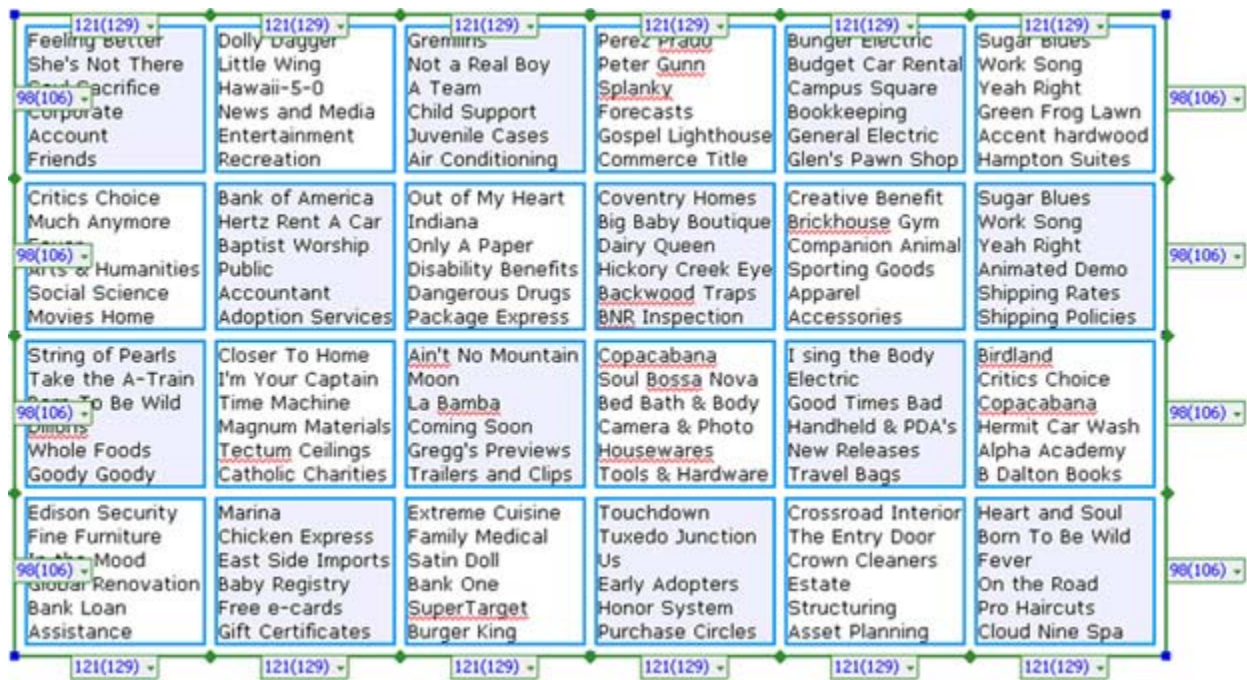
121(129) 121(129) 121(129) 121(129) 121(129) 121(129)

| | | | | | |
|---|---|---|---|---|---|
| Feeling Better<br>She's Not There<br>Soul Sacrifice<br>Corporate<br>Account<br>Friends | Dolly Dagger<br>Little Wing<br>Hawaii-5-0<br>News and Media<br>Entertainment<br>Recreation | Gremlins<br>Not a Real Boy<br>A Team<br>Child Support<br>Juvenile Cases<br>Air Conditioning | Perez Prado<br>Peter Gunn<br>Splanky<br>Forecasts<br>Gospel Lighthouse<br>Commerce Title | Bunger Electric<br>Budget Car Rental<br>Campus Square<br>Bookkeeping<br>General Electric<br>Glen's Pawn Shop | Sugar Blues<br>Work Song<br>Yeah Right<br>Green Frog Lawn<br>Accent hardwood<br>Hampton Suites |
| Critics Choice<br>Much Anymore<br>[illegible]<br>Arts & Humanities<br>Social Science<br>Movies Home | Bank of America<br>Hertz Rent A Car<br>Baptist Worship<br>Public<br>Accountant<br>Adoption Services | Out of My Heart<br>Indiana<br>Only A Paper<br>Disability Benefits<br>Dangerous Drugs<br>Package Express | Coventry Homes<br>Big Baby Boutique<br>Dairy Queen<br>Hickory Creek Eye<br>Backwood Traps<br>BNR Inspection | Creative Benefit<br>Brickhouse Gym<br>Companion Animal<br>Sporting Goods<br>Apparel<br>Accessories | Sugar Blues<br>Work Song<br>Yeah Right<br>Animated Demo<br>Shipping Rates<br>Shipping Policies |
| String of Pearls<br>Take the A-Train<br>Born To Be Wild<br>Dillons<br>Whole Foods<br>Goody Goody | Closer To Home<br>I'm Your Captain<br>Time Machine<br>Magnum Materials<br>Tectum Ceilings<br>Catholic Charities | Ain't No Mountain<br>Moon<br>La Bamba<br>Coming Soon<br>Gregg's Previews<br>Trailers and Clips | Copacabana<br>Soul Bossa Nova<br>Bed Bath & Body<br>Camera & Photo<br>Housewares<br>Tools & Hardware | I sing the Body<br>Electric<br>Good Times Bad<br>Handheld & PDA's<br>New Releases<br>Travel Bags | Birdland<br>Critics Choice<br>Copacabana<br>Hermit Car Wash<br>Alpha Academy<br>B Dalton Books |
| Edison Security<br>Fine Furniture<br>In the Mood<br>Global Renovation<br>Bank Loan<br>Assistance | Marina<br>Chicken Express<br>East Side Imports<br>Baby Registry<br>Free e-cards<br>Gift Certificates | Extreme Cuisine<br>Family Medical<br>Satin Doll<br>Bank One<br>SuperTarget<br>Burger King | Touchdown<br>Tuxedo Junction<br>Us<br>Early Adopters<br>Honor System<br>Purchase Circles | Crossroad Interior<br>The Entry Door<br>Crown Cleaners<br>Estate<br>Structuring<br>Asset Planning | Heart and Soul<br>Born To Be Wild<br>Fever<br>On the Road<br>Pro Haircuts<br>Cloud Nine Spa |

98(106) 98(106) 98(106) 98(106) 98(106) 98(106) 98(106) 98(106)

121(129) 121(129) 121(129) 121(129) 121(129) 121(129)